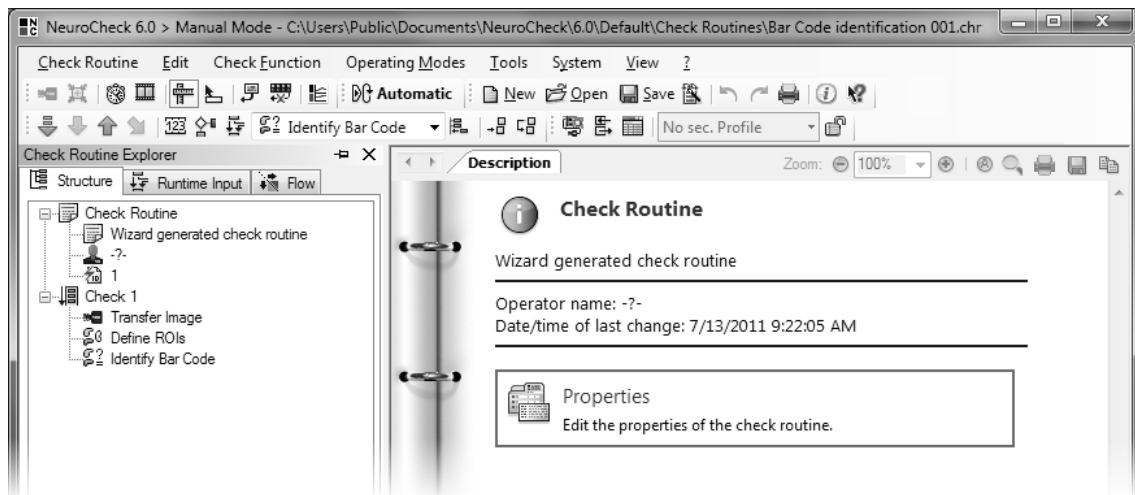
NeuroCheck 6.0 > Manual Mode - C:\Users\Public\Documents\NeuroCheck\6.0\Default\Check Routines\Bar Code identification 001.chr

Check Routine Edit Check Function Operating Modes Tools System View ?

Automatic New Open Save

Identify Bar Code No sec. Profile

Check Routine Explorer

Structure Runtime Input Flow

Check Routine
Wizard generated check routine
-?-
1
Check 1
Transfer Image
Define ROIs
Identify Bar Code

Description

Zoom: 100%

Check Routine

Wizard generated check routine

Operator name: -?-
Date/time of last change: 7/13/2011 9:22:05 AM

Properties
Edit the properties of the check routine.